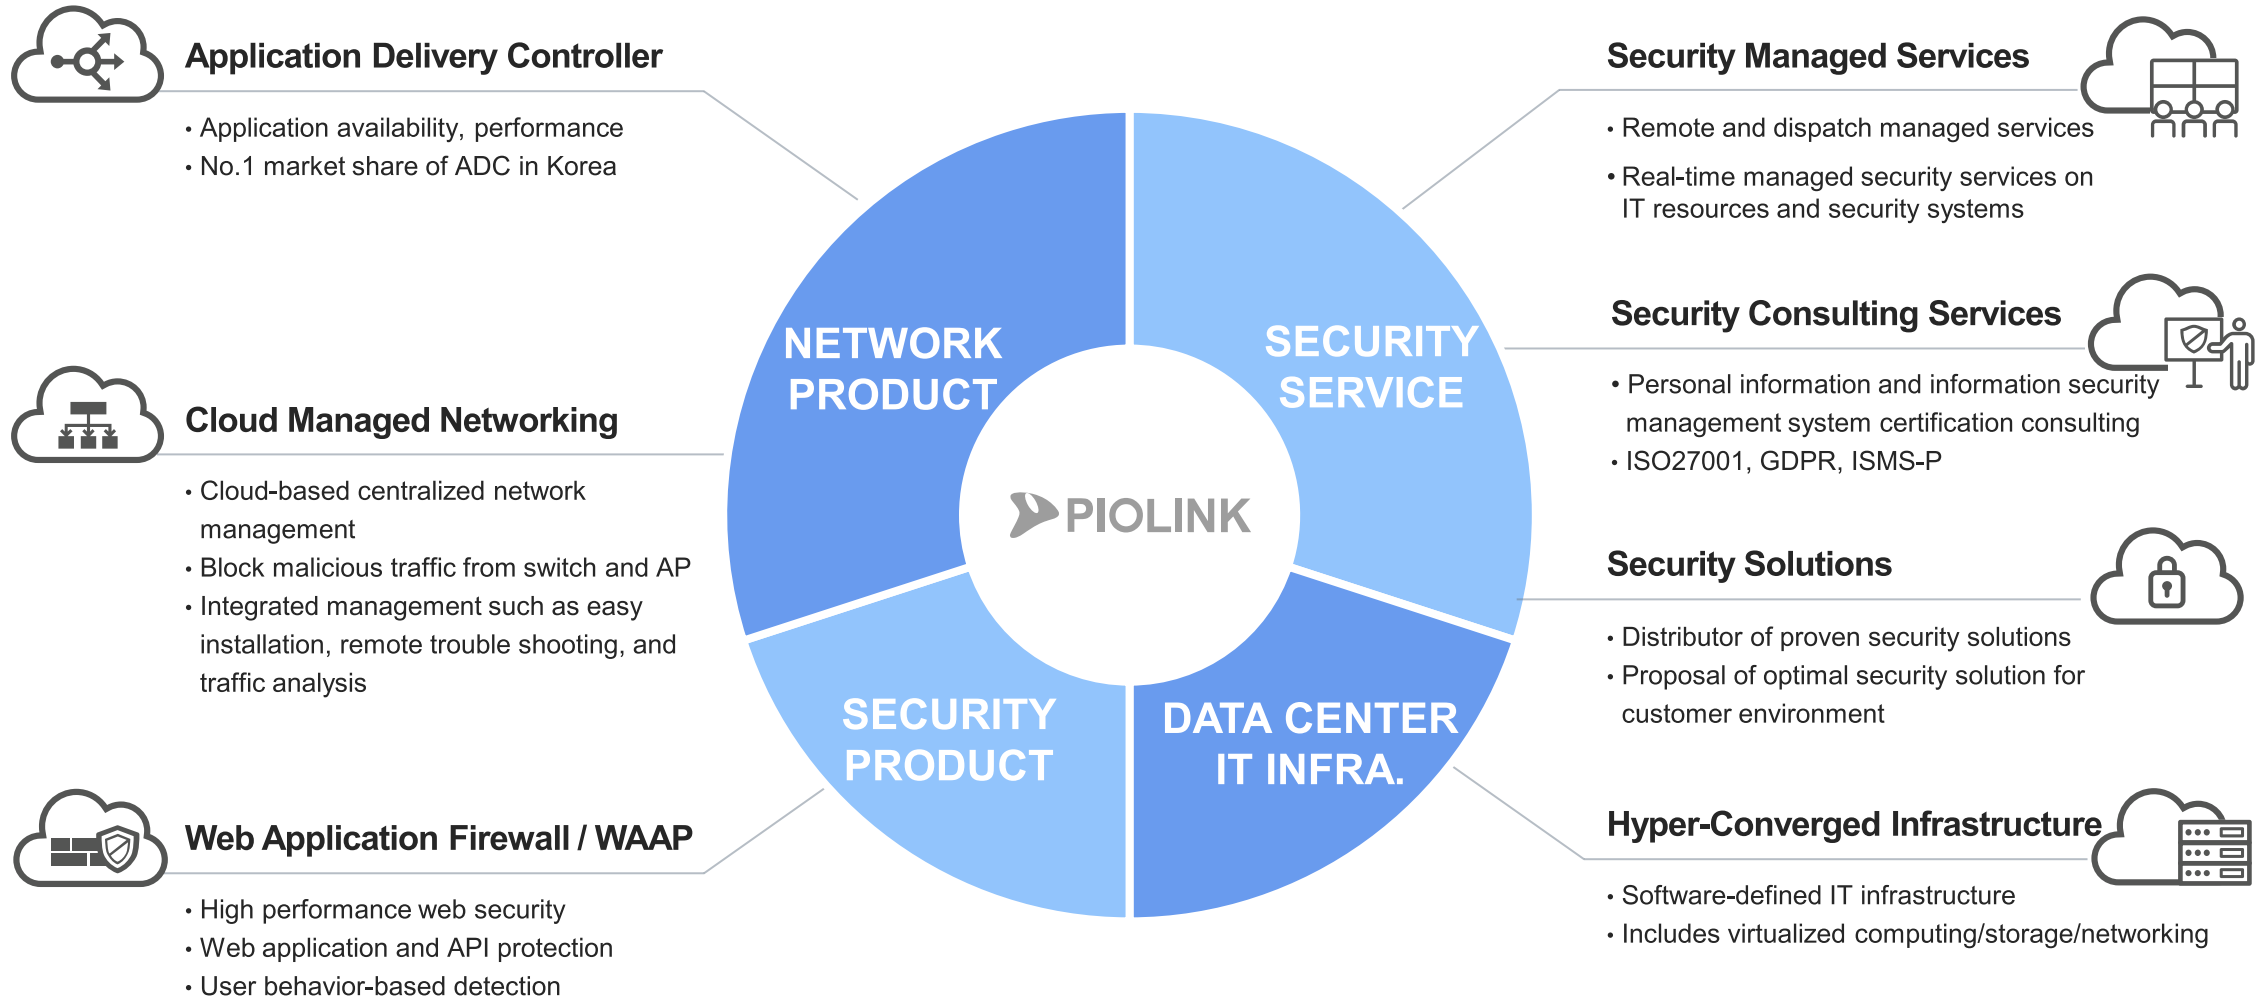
Application Delivery Controller

• Application availability, performance
• No.1 market share of ADC in Korea

Cloud Managed Networking

• Cloud-based centralized network management
• Block malicious traffic from switch and AP
• Integrated management such as easy installation, remote trouble shooting, and traffic analysis

Web Application Firewall / WAAP

• High performance web security
• Web application and API protection
• User behavior-based detection

NETWORK PRODUCT

SECURITY SERVICE

PIOLINK

SECURITY PRODUCT

DATA CENTER IT INFRA.

Security Managed Services

• Remote and dispatch managed services
• Real-time managed security services on IT resources and security systems

Security Consulting Services

• Personal information and information security management system certification consulting
• ISO27001, GDPR, ISMS-P

Security Solutions

• Distributor of proven security solutions
• Proposal of optimal security solution for customer environment

Hyper-Converged Infrastructure

• Software-defined IT infrastructure
• Includes virtualized computing/storage/networking